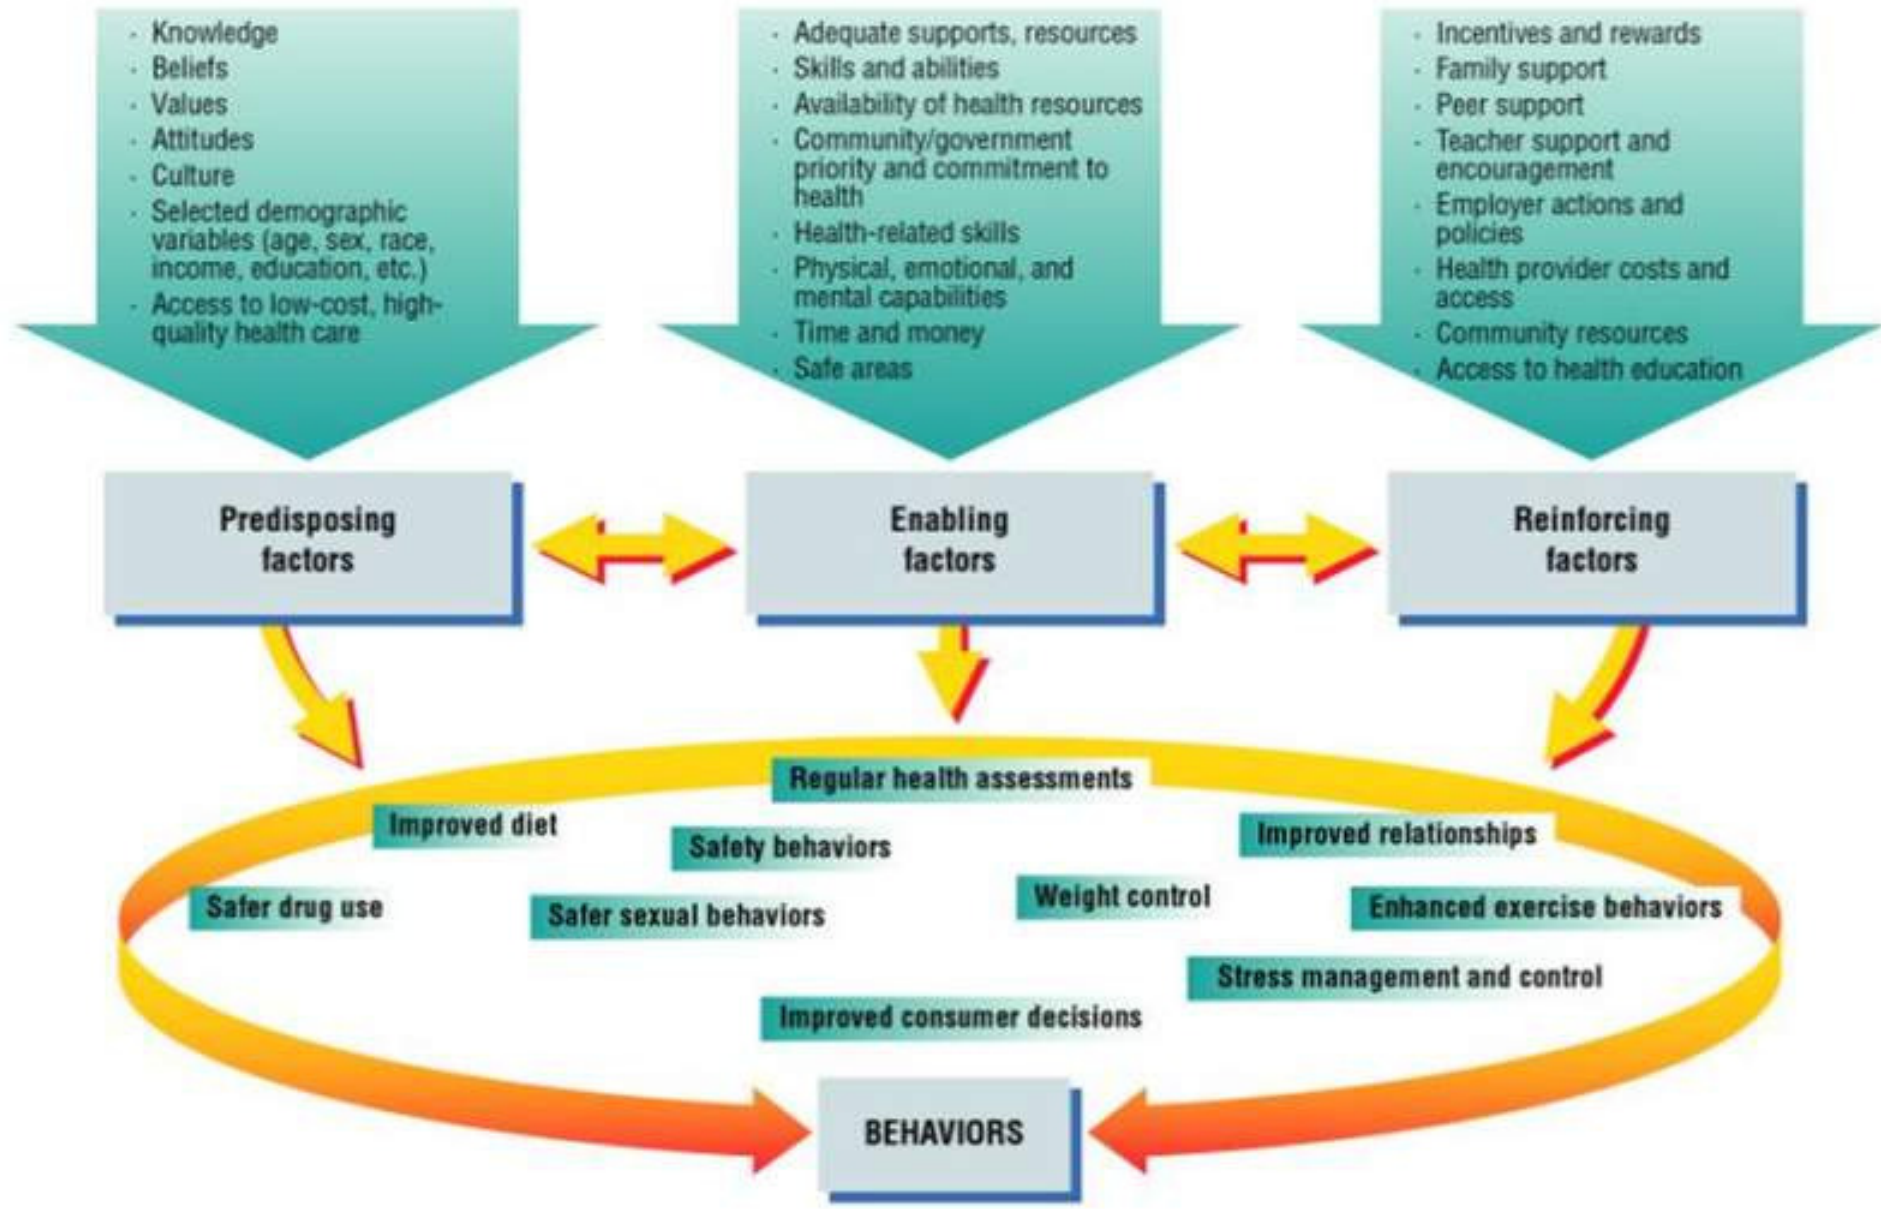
- Knowledge
- Beliefs
- Values
- Attitudes
- Culture
- Selected demographic variables (age, sex, race, income, education, etc.)
- Access to low-cost, high-quality health care

- Adequate supports, resources
- Skills and abilities
- Availability of health resources
- Community/government priority and commitment to health
- Health-related skills
- Physical, emotional, and mental capabilities
- Time and money
- Safe areas

- Incentives and rewards
- Family support
- Peer support
- Teacher support and encouragement
- Employer actions and policies
- Health provider costs and access
- Community resources
- Access to health education

Predisposing factors

Enabling factors

Reinforcing factors

Regular health assessments

Improved diet

Safety behaviors

Improved relationships

Safer drug use

Safer sexual behaviors

Weight control

Enhanced exercise behaviors

Stress management and control

Improved consumer decisions

BEHAVIORS